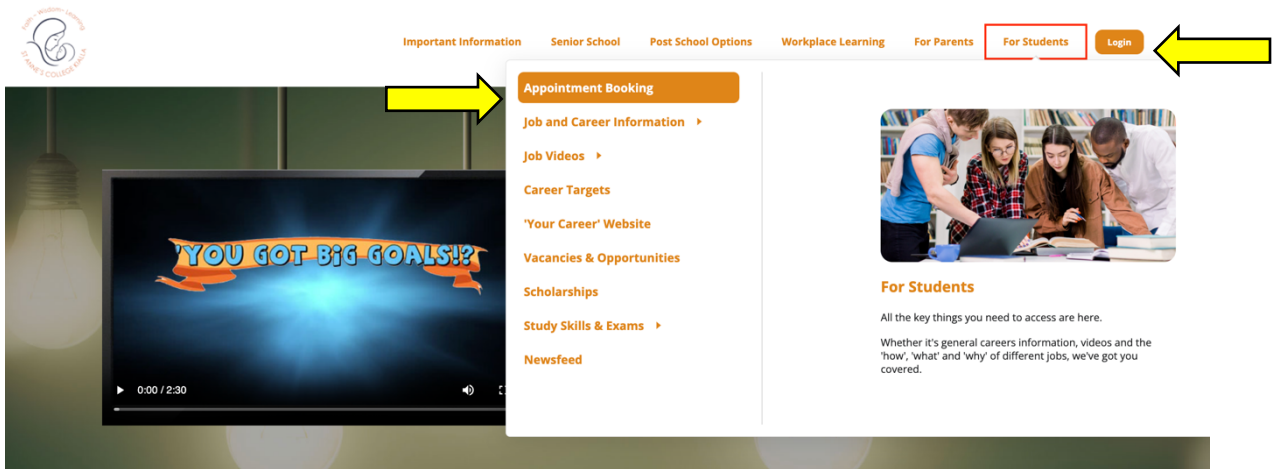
Faith · Wisdom · Learning
ST ANNE'S COLLEGE KALIA

Important Information Senior School Post School Options Workplace Learning For Parents For Students Login

Appointment Booking
Job and Career Information
Job Videos
Career Targets
'Your Career' Website
Vacancies & Opportunities
Scholarships
Study Skills & Exams
Newsfeed

For Students

All the key things you need to access are here.

Whether it's general careers information, videos and the 'how', 'what' and 'why' of different jobs, we've got you covered.

'YOU GOT BiG GOALS!?

0:00 / 2:30